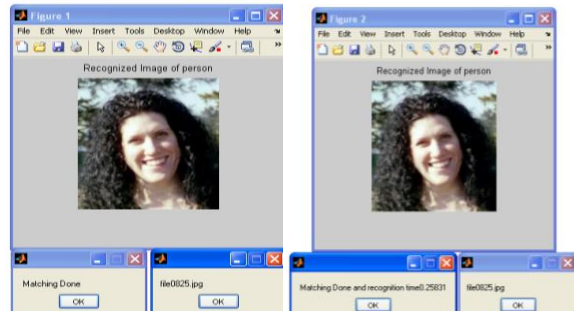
Figure 1
File Edit View Insert Tools Desktop Window Help
Recognized Image of person

Figure 2
File Edit View Insert Tools Desktop Window Help
Recognized Image of person

Matching Done
OK

file0825.jpg
OK

Matching Done and recognition time0.25831
OK

file0825.jpg
OK